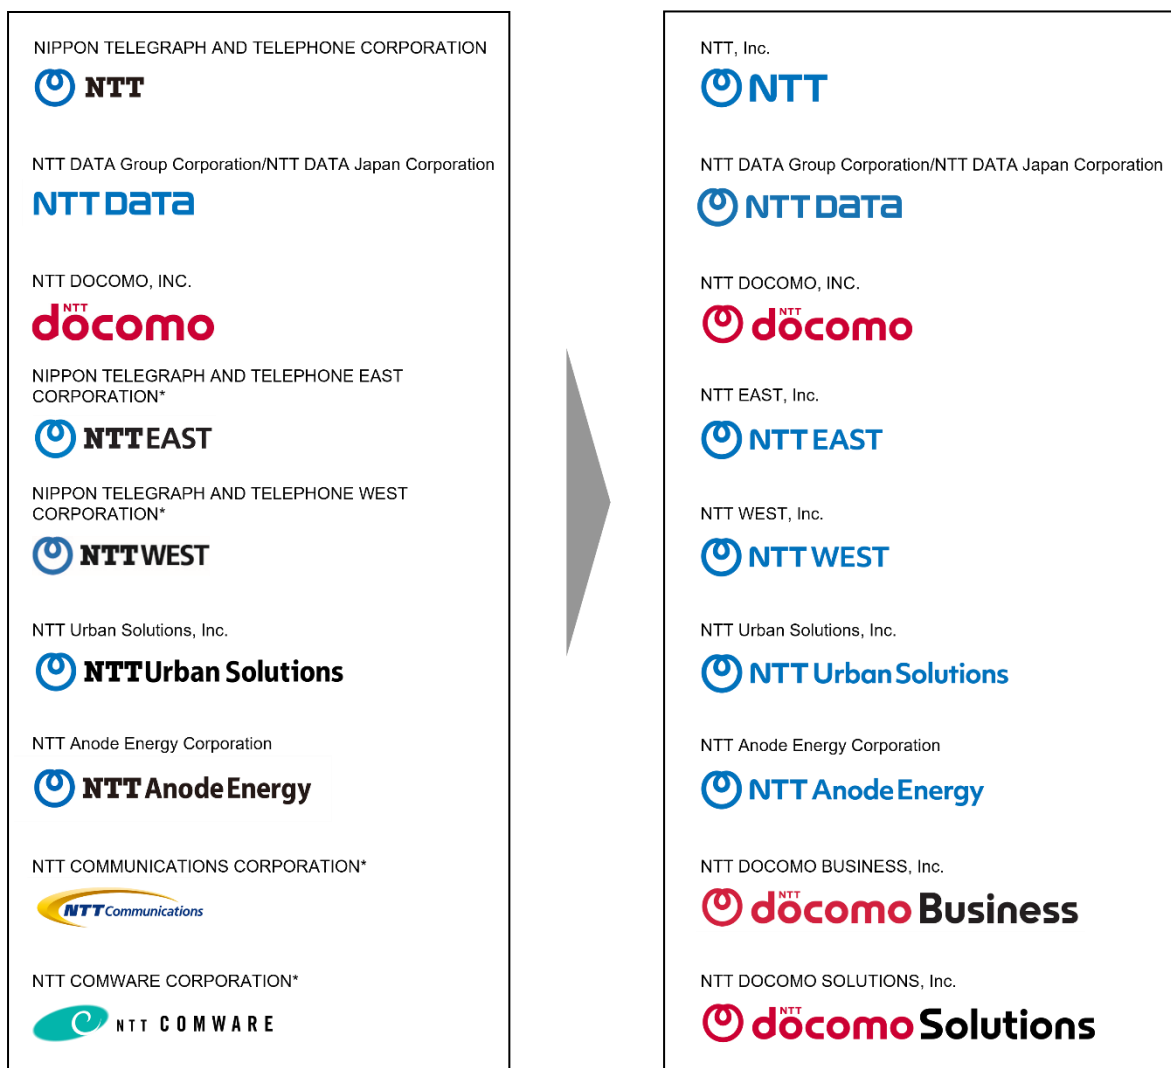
NIPPON TELEGRAPH AND TELEPHONE CORPORATION

NTT

NTT DATA Group Corporation/NTT DATA Japan Corporation

NTT DATA

NTT DOCOMO, INC.

NTT docomo

NIPPON TELEGRAPH AND TELEPHONE EAST CORPORATION*

NTT EAST

NIPPON TELEGRAPH AND TELEPHONE WEST CORPORATION*

NTT WEST

NTT Urban Solutions, Inc.

NTT Urban Solutions

NTT Anode Energy Corporation

NTT Anode Energy

NTT COMMUNICATIONS CORPORATION*

NTT Communications

NTT COMWARE CORPORATION*

NTT COMWARE

NTT, Inc.

NTT

NTT DATA Group Corporation/NTT DATA Japan Corporation

NTT DATA

NTT DOCOMO, INC.

NTT docomo

NTT EAST, Inc.

NTT EAST

NTT WEST, Inc.

NTT WEST

NTT Urban Solutions, Inc.

NTT Urban Solutions

NTT Anode Energy Corporation

NTT Anode Energy

NTT DOCOMO BUSINESS, Inc.

NTT docomo Business

NTT DOCOMO SOLUTIONS, Inc.

NTT docomo Solutions